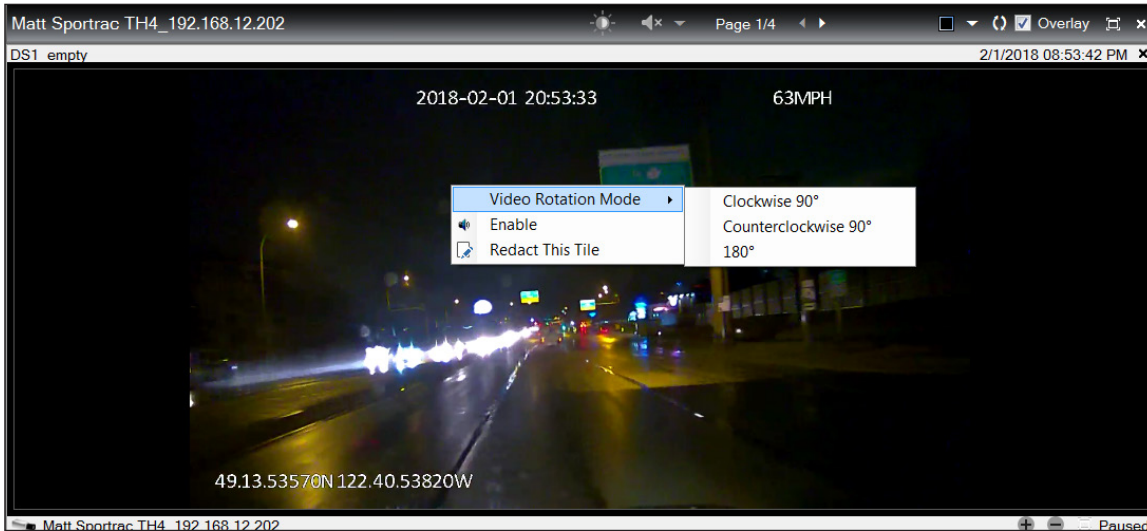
Matt Sportrac TH4_192.168.12.202

Page 1/4

Overlay

DS1 empty

2/1/2018 08:53:42 PM

2018-02-01 20:53:33

63MPH

Video Rotation Mode

Enable

Redact This Tile

Clockwise 90°

Counterclockwise 90°

180°

49.13.53570N 122.40.53820W

Matt Sportrac TH4_192.168.12.202

Paused